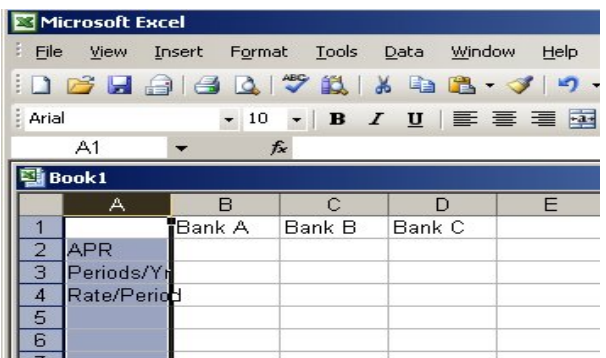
Microsoft Excel

File View Insert Format Tools Data Window Help

Arial 10 B I U

A1 fx

Book1

| | A | B | C | D | E |
|---|---|---|---|---|---|
| 1 | | Bank A | Bank B | Bank C | |
| 2 | APR | | | | |
| 3 | Periods/Yr | | | | |
| 4 | Rate/Period | | | | |
| 5 | | | | | |
| 6 | | | | | |